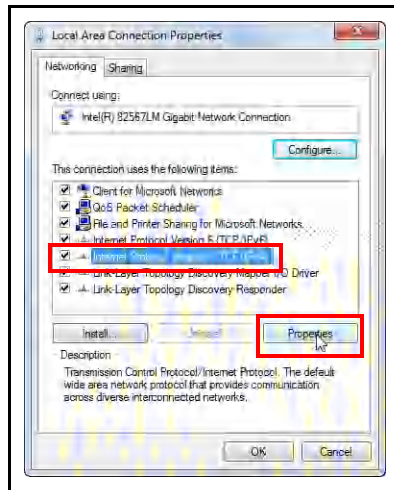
Local Area Connection Properties

Networking | Sharing

Connect using:

Intel(R) 82567LM Gigabit Network Connection

Configure...

This connection uses the following items:

Client for Microsoft Networks
QoS Packet Scheduler
File and Printer Sharing for Microsoft Networks
Internet Protocol Version 6 (TCP/IPv6)
Internet Protocol Version 4 (TCP/IPv4)
Link-Layer Topology Discovery Mapper I/O Driver
Link-Layer Topology Discovery Responder

Install... | Uninstall | Properties

Description

Transmission Control Protocol/Internet Protocol. The default wide area network protocol that provides communication across diverse interconnected networks.

OK | Cancel